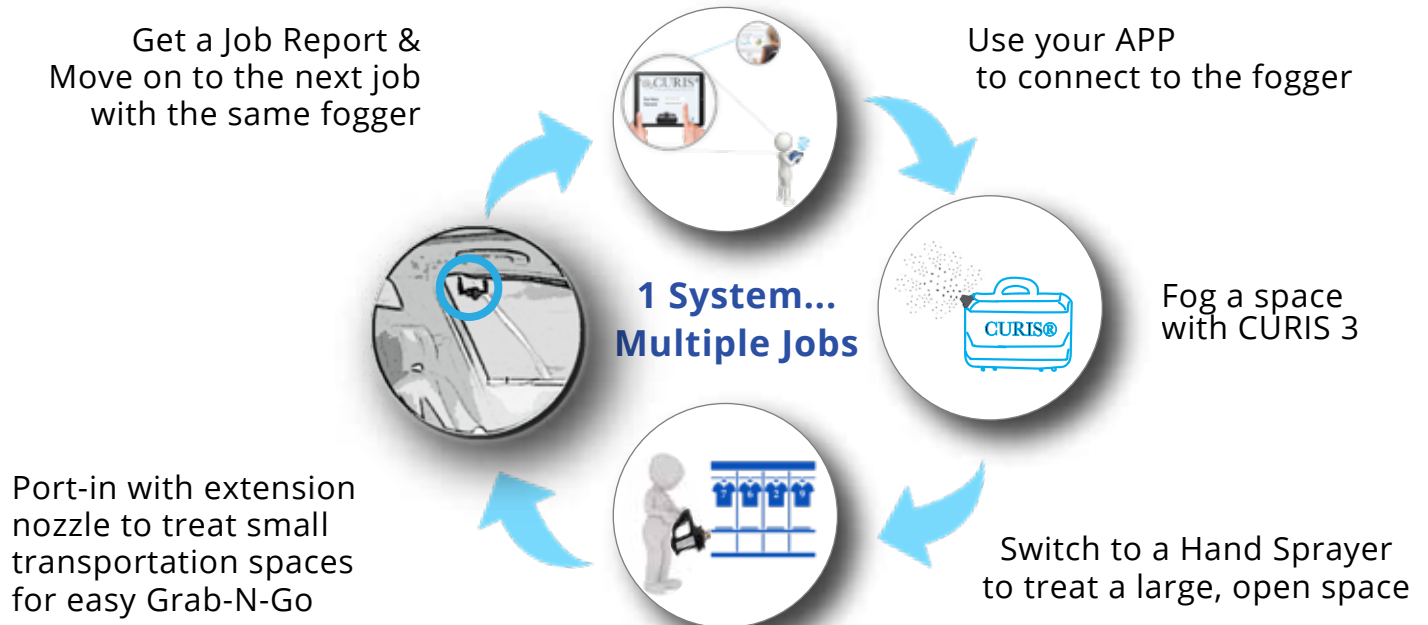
Get a Job Report & Move on to the next job with the same fogger

CURIS

Use your APP to connect to the fogger

1 System... Multiple Jobs

CURIS®

Fog a space with CURIS 3

Port-in with extension nozzle to treat small transportation spaces for easy Grab-N-Go

Switch to a Hand Sprayer to treat a large, open space